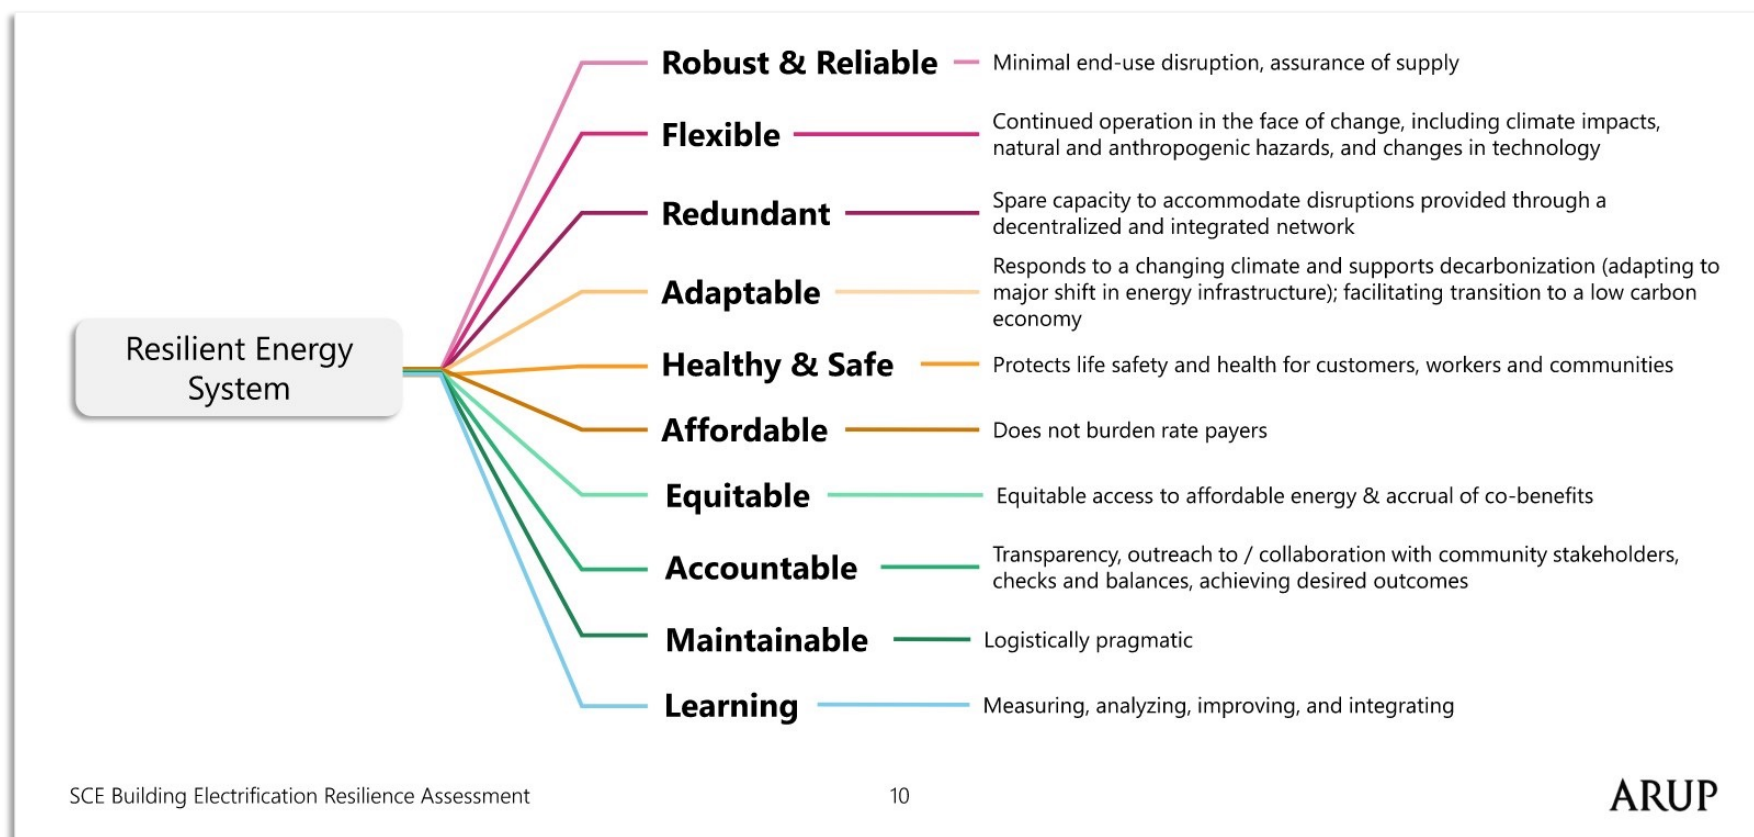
Resilient Energy System

Robust & Reliable — Minimal end-use disruption, assurance of supply

Flexible — Continued operation in the face of change, including climate impacts, natural and anthropogenic hazards, and changes in technology

Redundant — Spare capacity to accommodate disruptions provided through a decentralized and integrated network

Adaptable — Responds to a changing climate and supports decarbonization (adapting to major shift in energy infrastructure); facilitating transition to a low carbon economy

Healthy & Safe — Protects life safety and health for customers, workers and communities

Affordable — Does not burden rate payers

Equitable — Equitable access to affordable energy & accrual of co-benefits

Accountable — Transparency, outreach to / collaboration with community stakeholders, checks and balances, achieving desired outcomes

Maintainable — Logistically pragmatic

Learning — Measuring, analyzing, improving, and integrating

SCE Building Electrification Resilience Assessment

10

ARUP